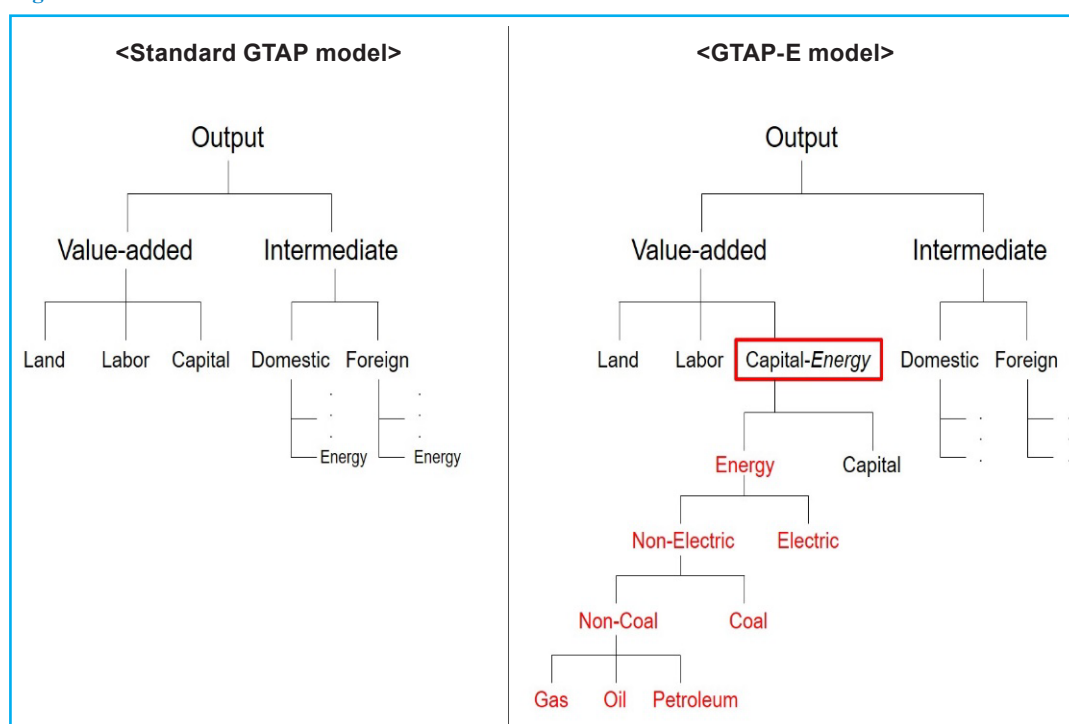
<Standard GTAP model>

Output

Value-added

Intermediate

Land

Labor

Capital

Domestic

Foreign

Energy

Energy

<GTAP-E model>

Output

Value-added

Intermediate

Land

Labor

Capital-Energy

Domestic

Foreign

Energy

Capital

Non-Electric

Electric

Non-Coal

Coal

Gas

Oil

Petroleum